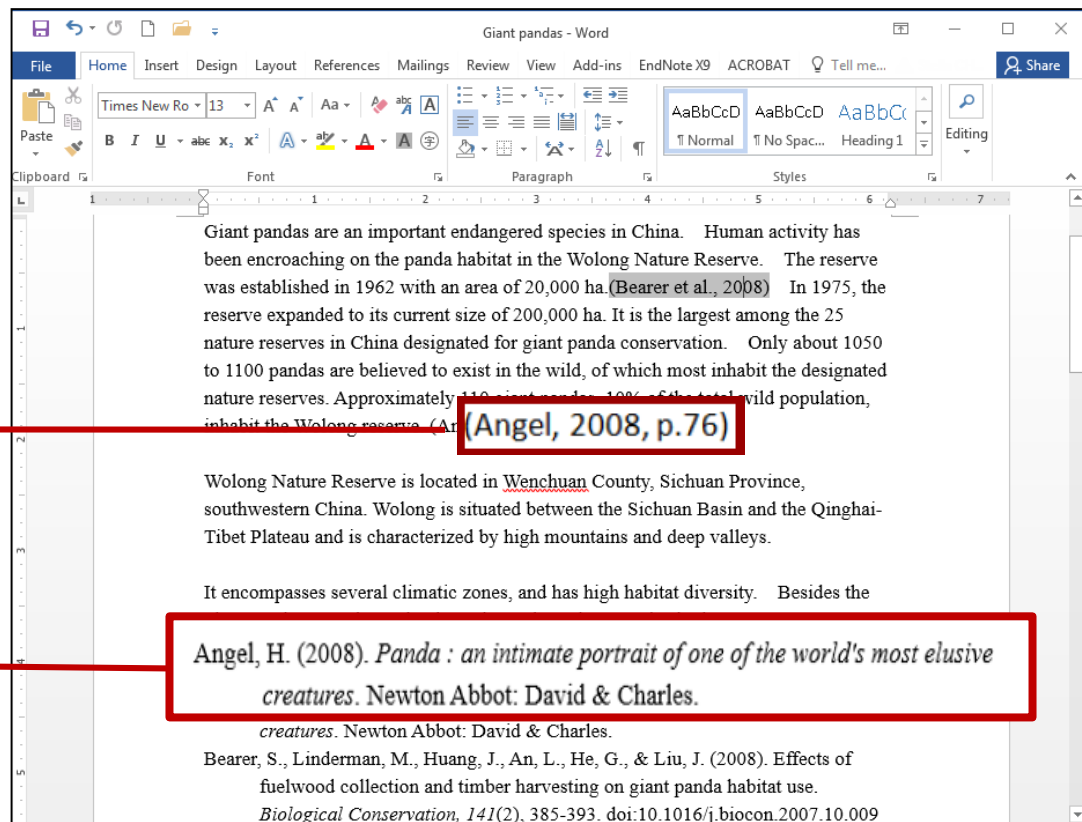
Giant pandas - Word

File Home Insert Design Layout References Mailings Review View Add-ins EndNote X9 ACROBAT Tell me... Share

Paste
Clipboard
Times New Ro 13
Font
Paragraph
AaBbCcD ¶ Normal
AaBbCcD ¶ No Spac...
AaBbCc Heading 1
Styles
Editing

Giant pandas are an important endangered species in China. Human activity has been encroaching on the panda habitat in the Wolong Nature Reserve. The reserve was established in 1962 with an area of 20,000 ha.(Bearer et al., 2008) In 1975, the reserve expanded to its current size of 200,000 ha. It is the largest among the 25 nature reserves in China designated for giant panda conservation. Only about 1050 to 1100 pandas are believed to exist in the wild, of which most inhabit the designated nature reserves. Approximately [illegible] wild population, inhabit the Wolong reserve. (An

(Angel, 2008, p.76)

Wolong Nature Reserve is located in Wenchuan County, Sichuan Province, southwestern China. Wolong is situated between the Sichuan Basin and the Qinghai-Tibet Plateau and is characterized by high mountains and deep valleys.

It encompasses several climatic zones, and has high habitat diversity. Besides the

Angel, H. (2008). *Panda : an intimate portrait of one of the world's most elusive creatures*. Newton Abbot: David & Charles.

*creatures*. Newton Abbot: David & Charles.

Bearer, S., Linderman, M., Huang, J., An, L., He, G., & Liu, J. (2008). Effects of fuelwood collection and timber harvesting on giant panda habitat use. *Biological Conservation, 141*(2), 385-393. doi:10.1016/j.biocon.2007.10.009